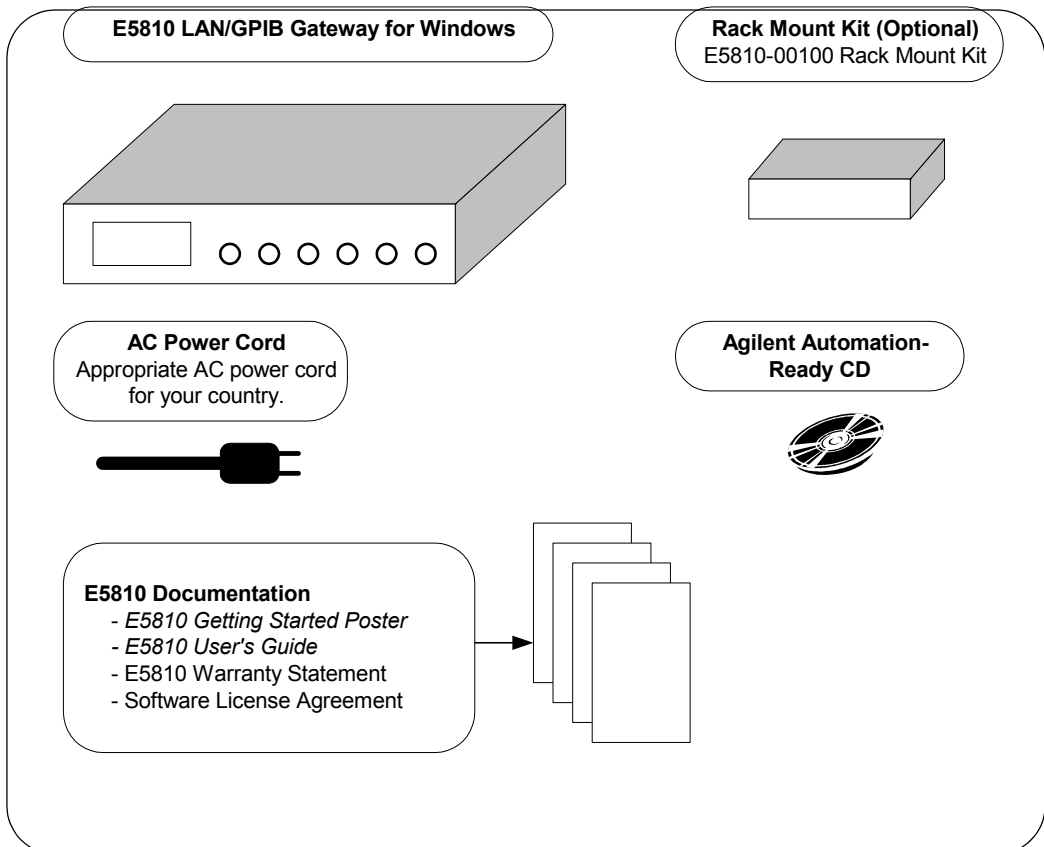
E5810 LAN/GPIB Gateway for Windows

Rack Mount Kit (Optional)
E5810-00100 Rack Mount Kit

AC Power Cord
Appropriate AC power cord for your country.

Agilent Automation-Ready CD

E5810 Documentation
- E5810 Getting Started Poster
- E5810 User's Guide
- E5810 Warranty Statement
- Software License Agreement